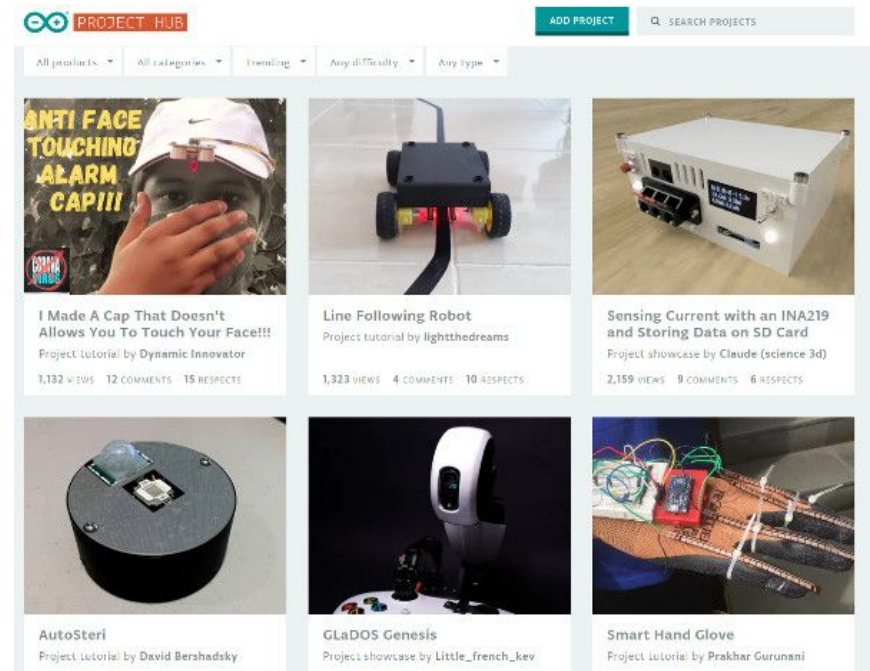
PROJECT HUB

ADD PROJECT

SEARCH PROJECTS

All products ▾ All categories ▾ Trending ▾ Any difficulty ▾ Any type ▾

ANTI FACE TOUCHING ALARM CAP!!!

I Made A Cap That Doesn't Allows You To Touch Your Face!!!
Project tutorial by Dynamic Innovator
1,132 VIEWS 12 COMMENTS 15 RESPECTS

Line Following Robot
Project tutorial by lightthedreams
1,323 VIEWS 4 COMMENTS 10 RESPECTS

Sensing Current with an INA219 and Storing Data on SD Card
Project showcase by Claude (science 3d)
2,159 VIEWS 9 COMMENTS 6 RESPECTS

AutoSteri
Project tutorial by David Bershadsky

GLaDOS Genesis
Project showcase by Little_french_kev

Smart Hand Glove
Project tutorial by Prakhar Gurunani